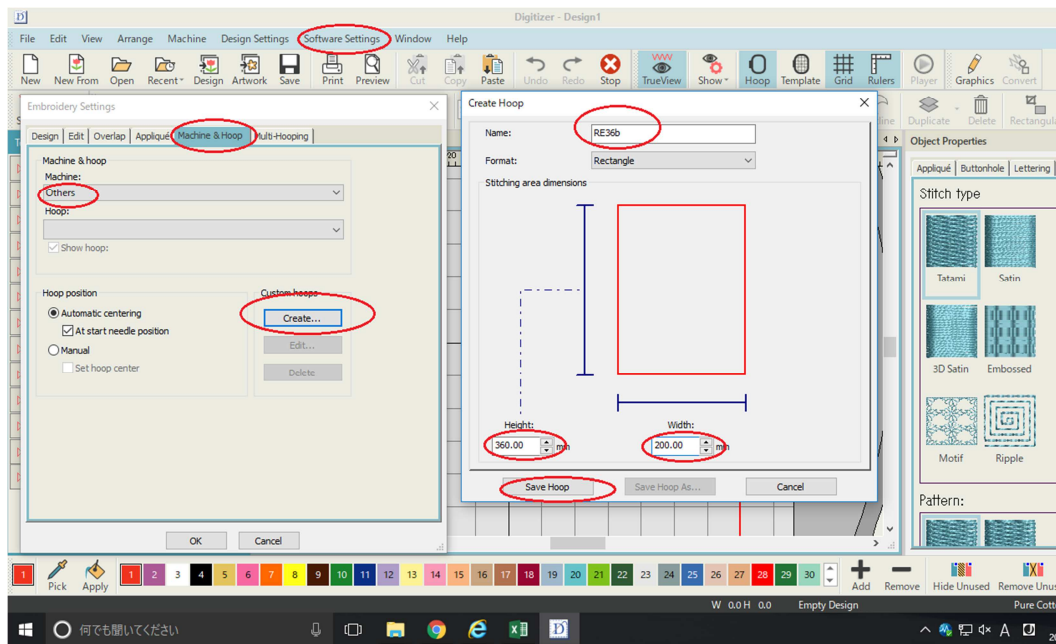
Digitizer - Design1

File Edit View Arrange Machine Design Settings Software Settings Window Help

New New From Open Recent Design Artwork Save Print Preview Cut Copy Paste Undo Redo Stop TrueView Show Hoop Template Grid Rulers Player Graphics Convert

Duplicate Delete Rectangul

Embroidery Settings

Design Edit Overlap Appliqué Machine & Hoop Multi-Hooping

Machine & hoop
Machine:
Others
Hoop:
Show hoop:

Hoop position
Automatic centering
At start needle position
Manual
Set hoop center

Custom hoops
Create...
Edit...
Delete

OK Cancel

Create Hoop

Name: RE36b
Format: Rectangle
Stitching area dimensions

Height: 360.00 mm
Width: 200.00 mm

Save Hoop Save Hoop As... Cancel

Object Properties
Appliqué Buttonhole Lettering
Stitch type
Tatami Satin
3D Satin Embossed
Motif Ripple
Pattern:

Pick Apply 1 2 3 4 5 6 7 8 9 10 11 12 13 14 15 16 17 18 19 20 21 22 23 24 25 26 27 28 29 30 Add Remove Hide Unused Remove Unus

W 0.0 H 0.0 Empty Design Pure Cotto

何でも聞いてください